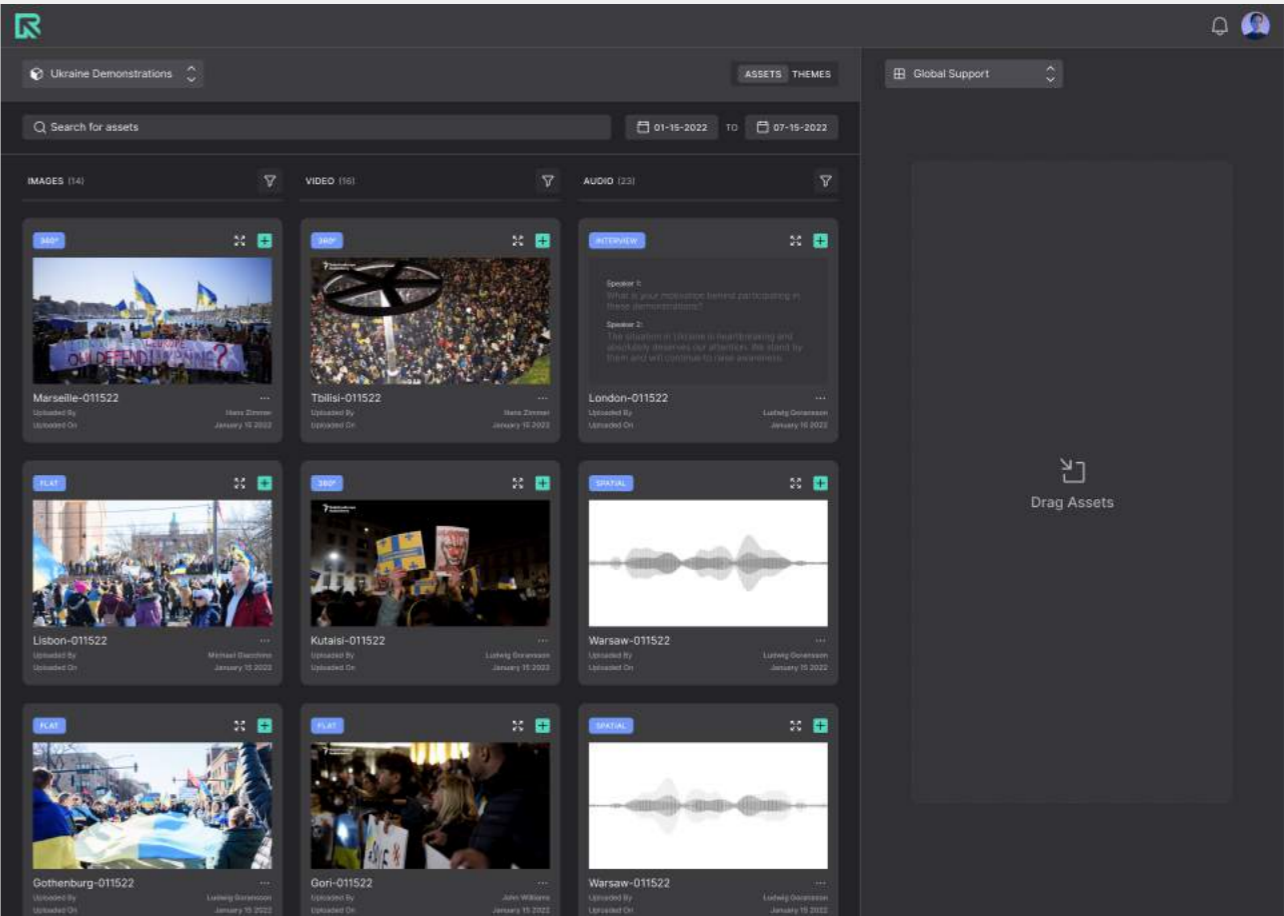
Ukraine Demonstrations

ASSETS THEMES

Global Support

Search for assets

01-15-2022 TO 07-15-2022

IMAGES (14)

VIDEO (16)

AUDIO (23)

360°

Marseille-011522

Uploaded By Hans Zimmer
Uploaded On January 15 2022

360°

Tbilisi-011522

Uploaded By Hans Zimmer
Uploaded On January 15 2022

INTERVIEW

Speaker 1:
What is your motivation behind participating in these demonstrations?

Speaker 2:
The situation in Ukraine is heartbreaking and absolutely deserves our attention. We stand by them and will continue to raise awareness.

London-011522

Uploaded By Ludwig Goransson
Uploaded On January 15 2022

Drag Assets

FLAT

Lisbon-011522

Uploaded By Michael Giacchino
Uploaded On January 15 2022

360°

Kutaisi-011522

Uploaded By Ludwig Goransson
Uploaded On January 15 2022

SPATIAL

Warsaw-011522

Uploaded By Ludwig Goransson
Uploaded On January 15 2022

FLAT

Gothenburg-011522

Uploaded By Ludwig Goransson
Uploaded On January 15 2022

FLAT

Gori-011522

Uploaded By John Williams
Uploaded On January 15 2022

SPATIAL

Warsaw-011522

Uploaded By Ludwig Goransson
Uploaded On January 15 2022